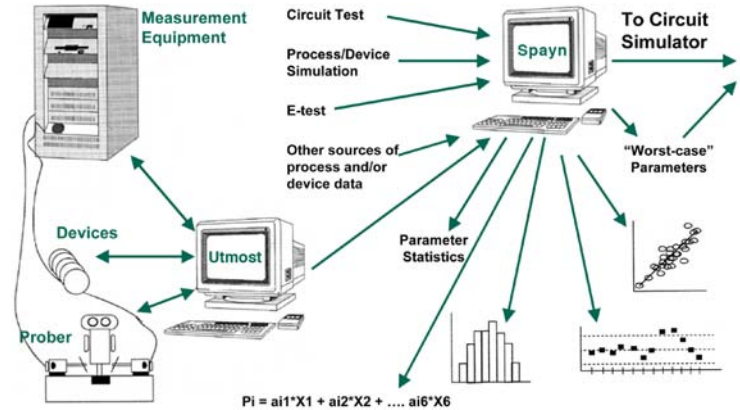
Measurement Equipment

Devices

Prober

Utmost

Circuit Test

Process/Device Simulation

E-test

Other sources of process and/or device data

Spayn

To Circuit Simulator

"Worst-case" Parameters

Parameter Statistics

Pi = ai1*X1 + ai2*X2 + …. ai6*X6